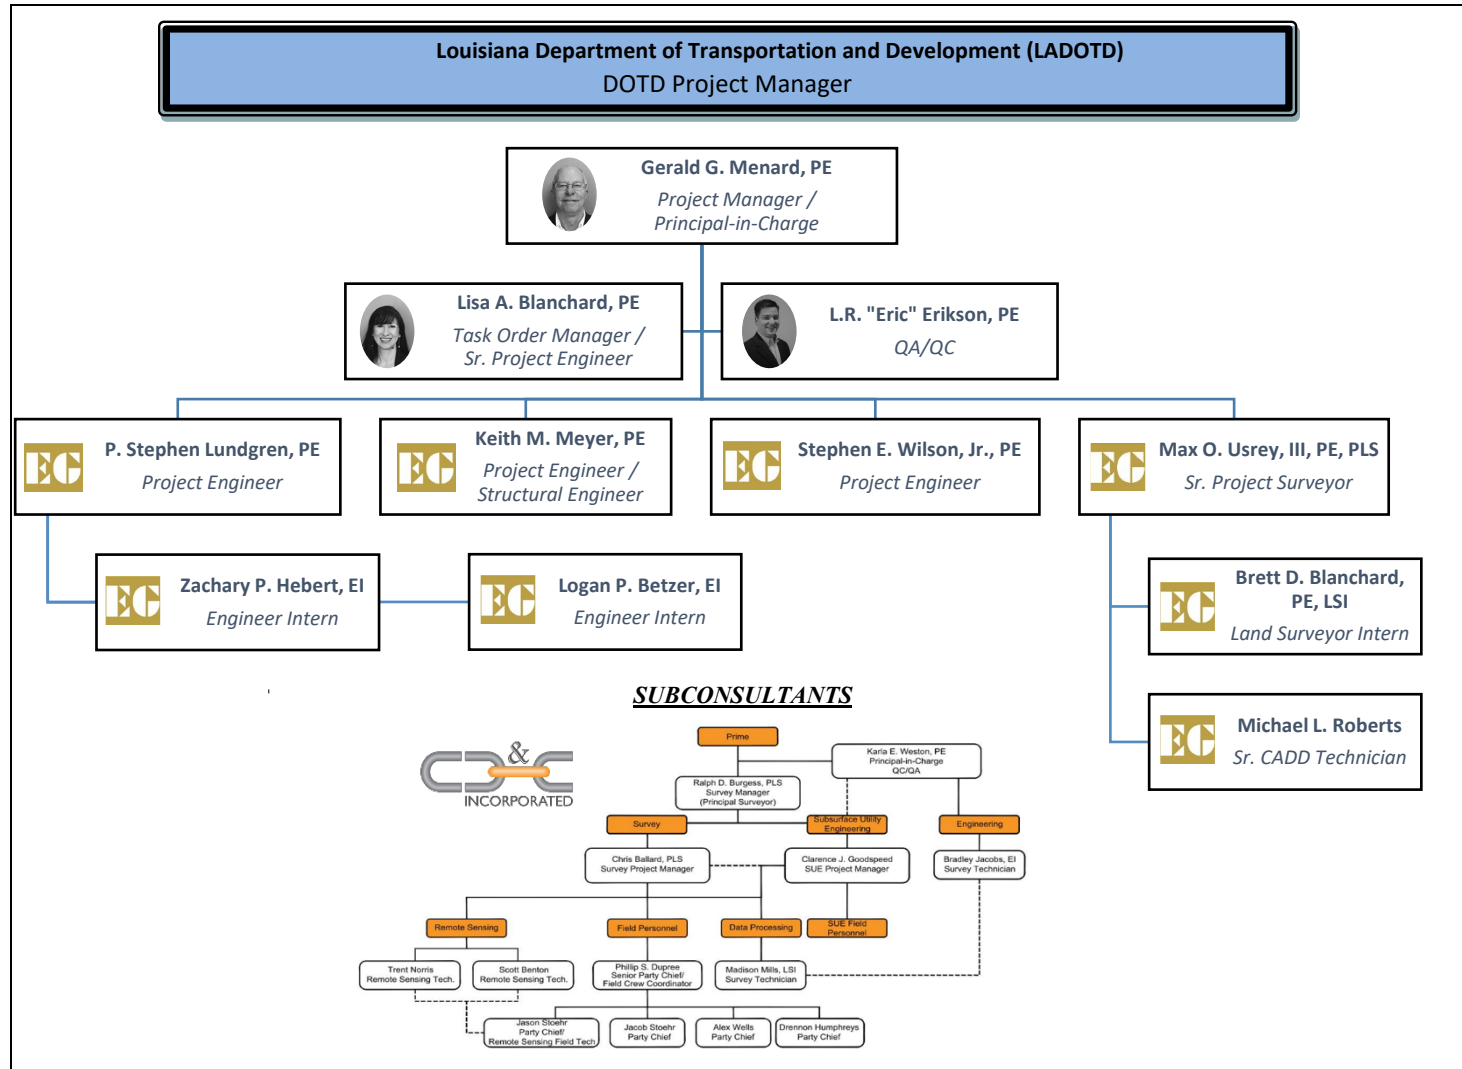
Louisiana Department of Transportation and Development (LADOTD)
DOTD Project Manager

Gerald G. Menard, PE
Project Manager / Principal-in-Charge

Lisa A. Blanchard, PE
Task Order Manager / Sr. Project Engineer

L.R. "Eric" Erikson, PE
QA/QC

EG
P. Stephen Lundgren, PE
Project Engineer

EG
Keith M. Meyer, PE
Project Engineer / Structural Engineer

EG
Stephen E. Wilson, Jr., PE
Project Engineer

EG
Max O. Usrey, III, PE, PLS
Sr. Project Surveyor

EG
Zachary P. Hebert, EI
Engineer Intern

EG
Logan P. Betzer, EI
Engineer Intern

EG
Brett D. Blanchard, PE, LSI
Land Surveyor Intern

EG
Michael L. Roberts
Sr. CADD Technician

SUBCONSULTANTS

C&C INCORPORATED

Prime

Karla E. Weston, PE
Principal-in-Charge
QC/QA

Ralph D. Burgess, PLS
Survey Manager
(Principal Surveyor)

Survey

Subsurface Utility Engineering

Engineering

Chris Ballard, PLS
Survey Project Manager

Clarence J. Goodspeed
SUE Project Manager

Bradley Jacobs, EI
Survey Technician

Remote Sensing

Field Personnel

Data Processing

SUE Field Personnel

Trent Norris
Remote Sensing Tech.

Scott Benton
Remote Sensing Tech.

Phillip S. Dupree
Senior Party Chief/
Field Crew Coordinator

Madison Mills, LSI
Survey Technician

Jason Stoehr
Party Chief/
Remote Sensing Field Tech

Jacob Stoehr
Party Chief

Alex Wells
Party Chief

Drennon Humphreys
Party Chief